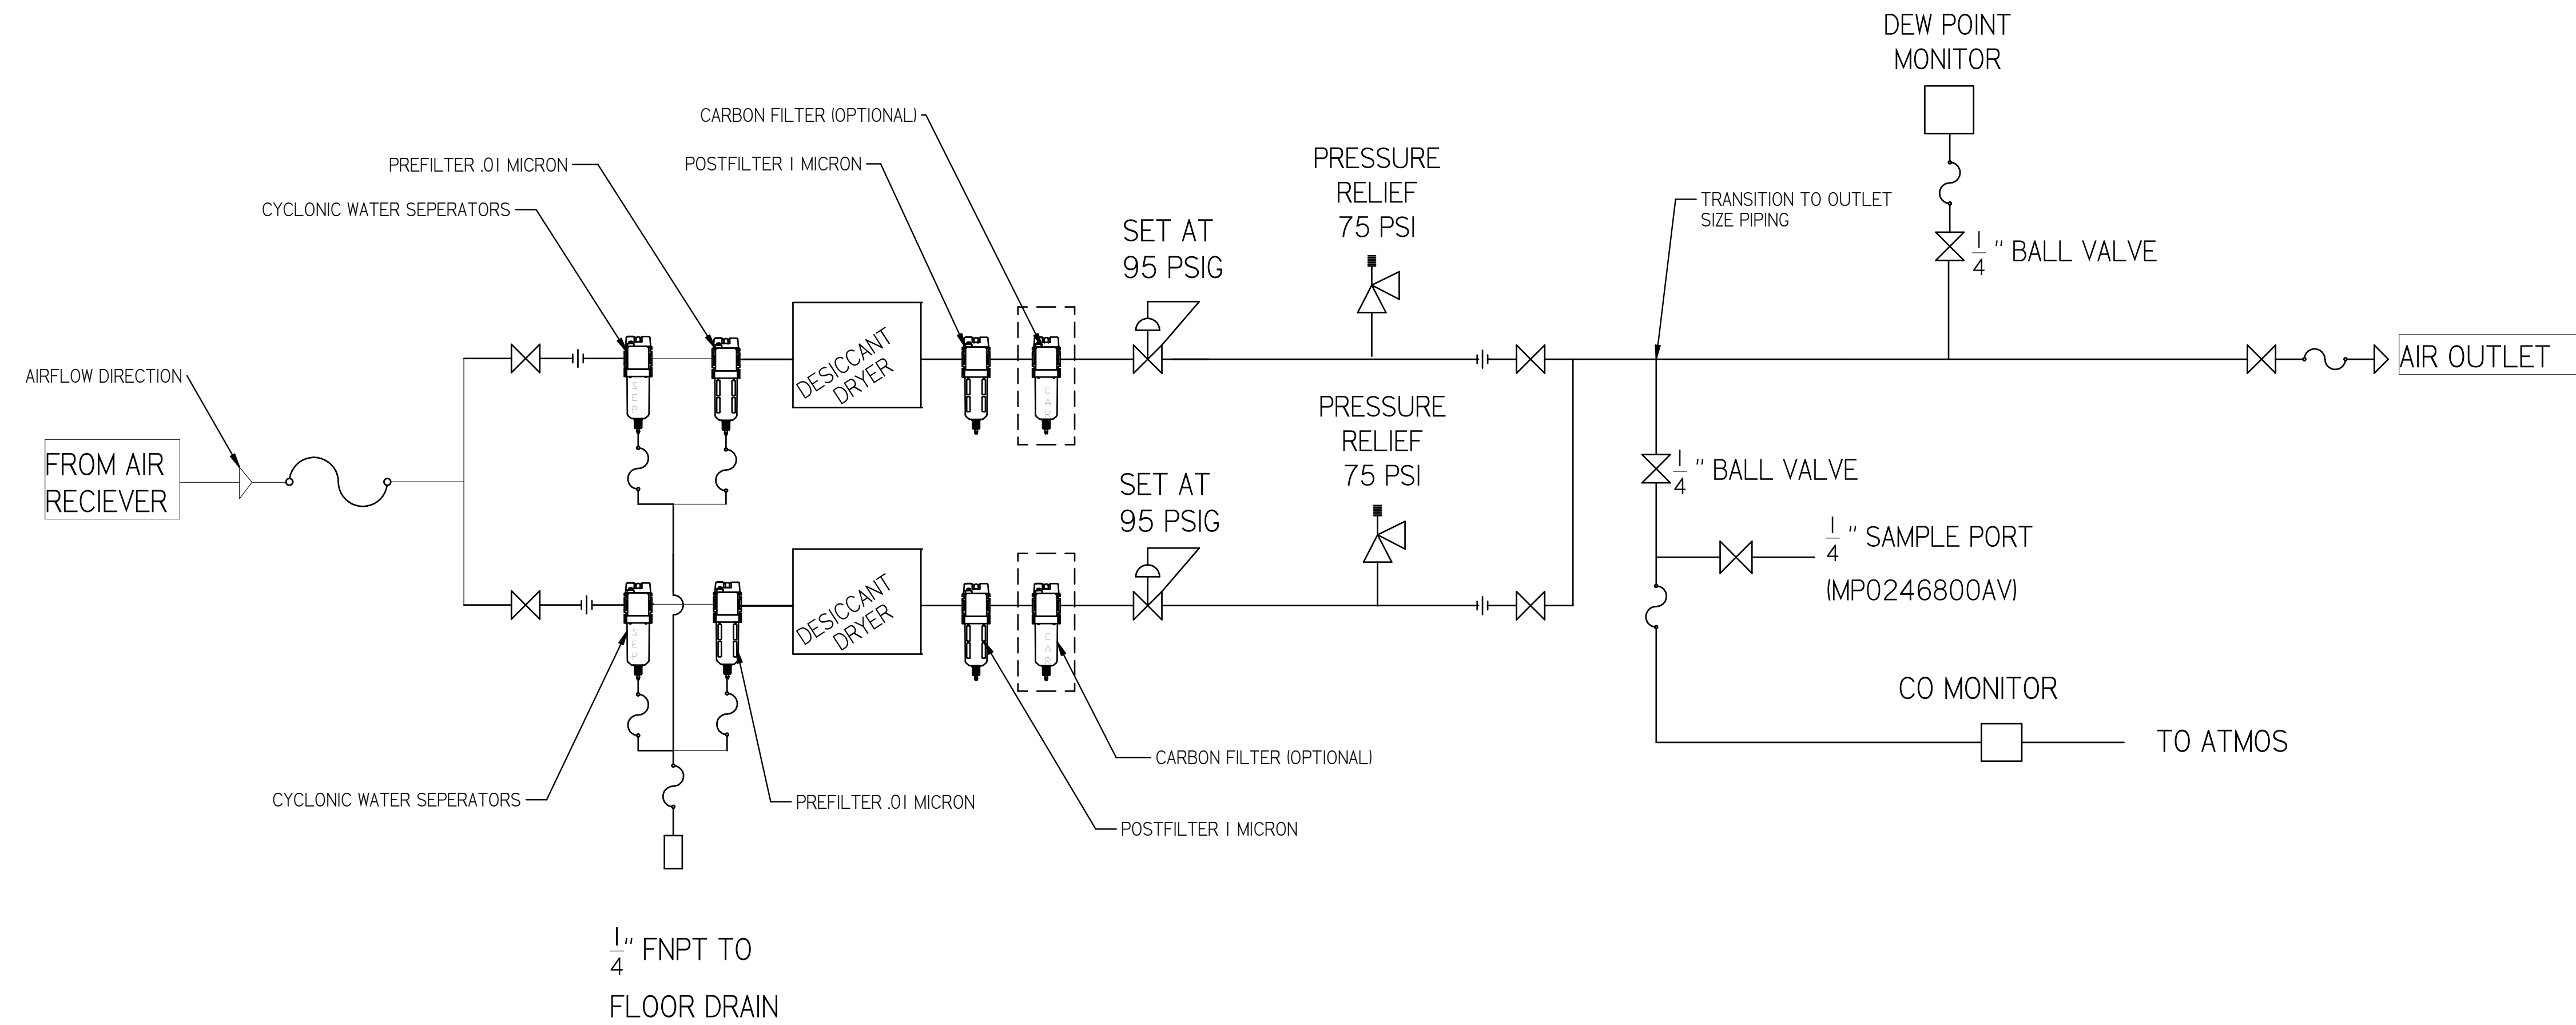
DEW POINT MONITOR

CARBON FILTER (OPTIONAL)

PREFILTER .01 MICRON

POSTFILTER 1 MICRON

CYCLONIC WATER SEPERATORS

PRESSURE RELIEF 75 PSI

SET AT 95 PSIG

TRANSITION TO OUTLET SIZE PIPING

$\frac{1}{4}$ " BALL VALVE

AIRFLOW DIRECTION

FROM AIR RECIEVER

SEP

DESICCANT DRYER

CAR

AIR OUTLET

PRESSURE RELIEF 75 PSI

SET AT 95 PSIG

$\frac{1}{4}$ " BALL VALVE

$\frac{1}{4}$ " SAMPLE PORT

(MP0246800AV)

SEP

DESICCANT DRYER

CAR

CO MONITOR

TO ATMOS

CARBON FILTER (OPTIONAL)

CYCLONIC WATER SEPERATORS

PREFILTER .01 MICRON

POSTFILTER 1 MICRON

$\frac{1}{4}$" FNPT TO

FLOOR DRAIN